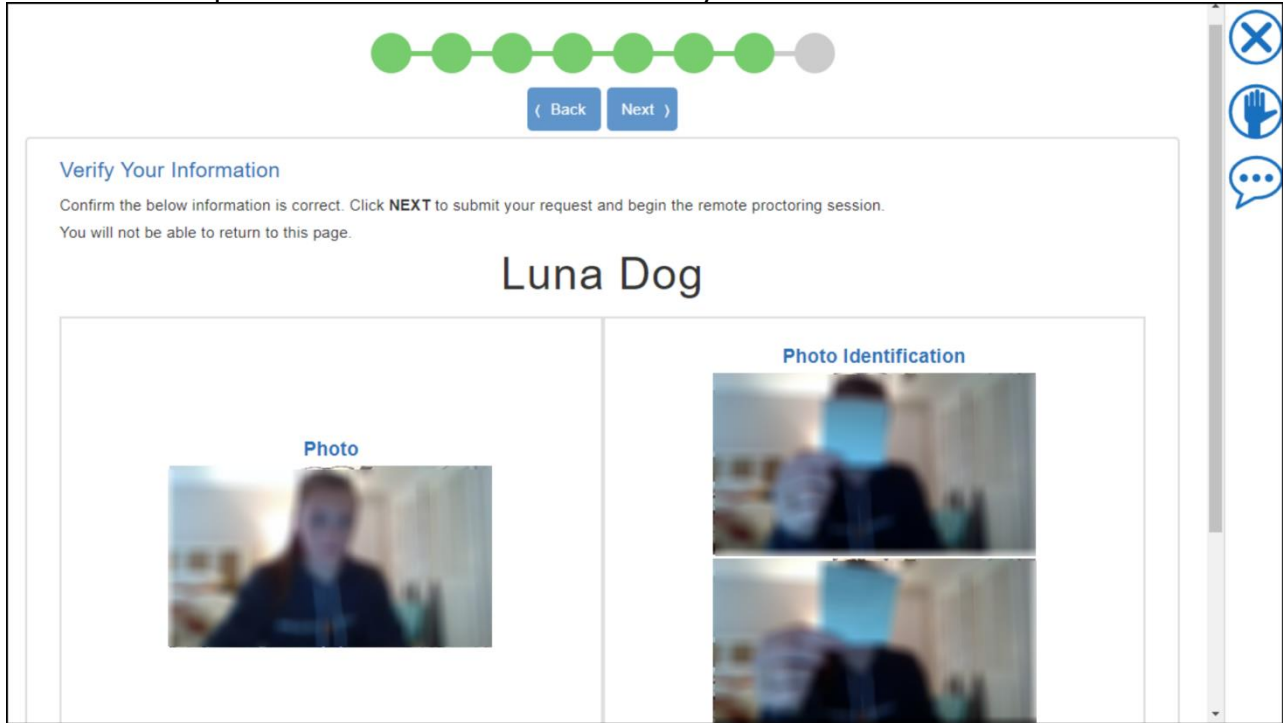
〈 Back

Next 〉

Verify Your Information

Confirm the below information is correct. Click **NEXT** to submit your request and begin the remote proctoring session.

You will not be able to return to this page.

Luna Dog

Photo

Photo Identification